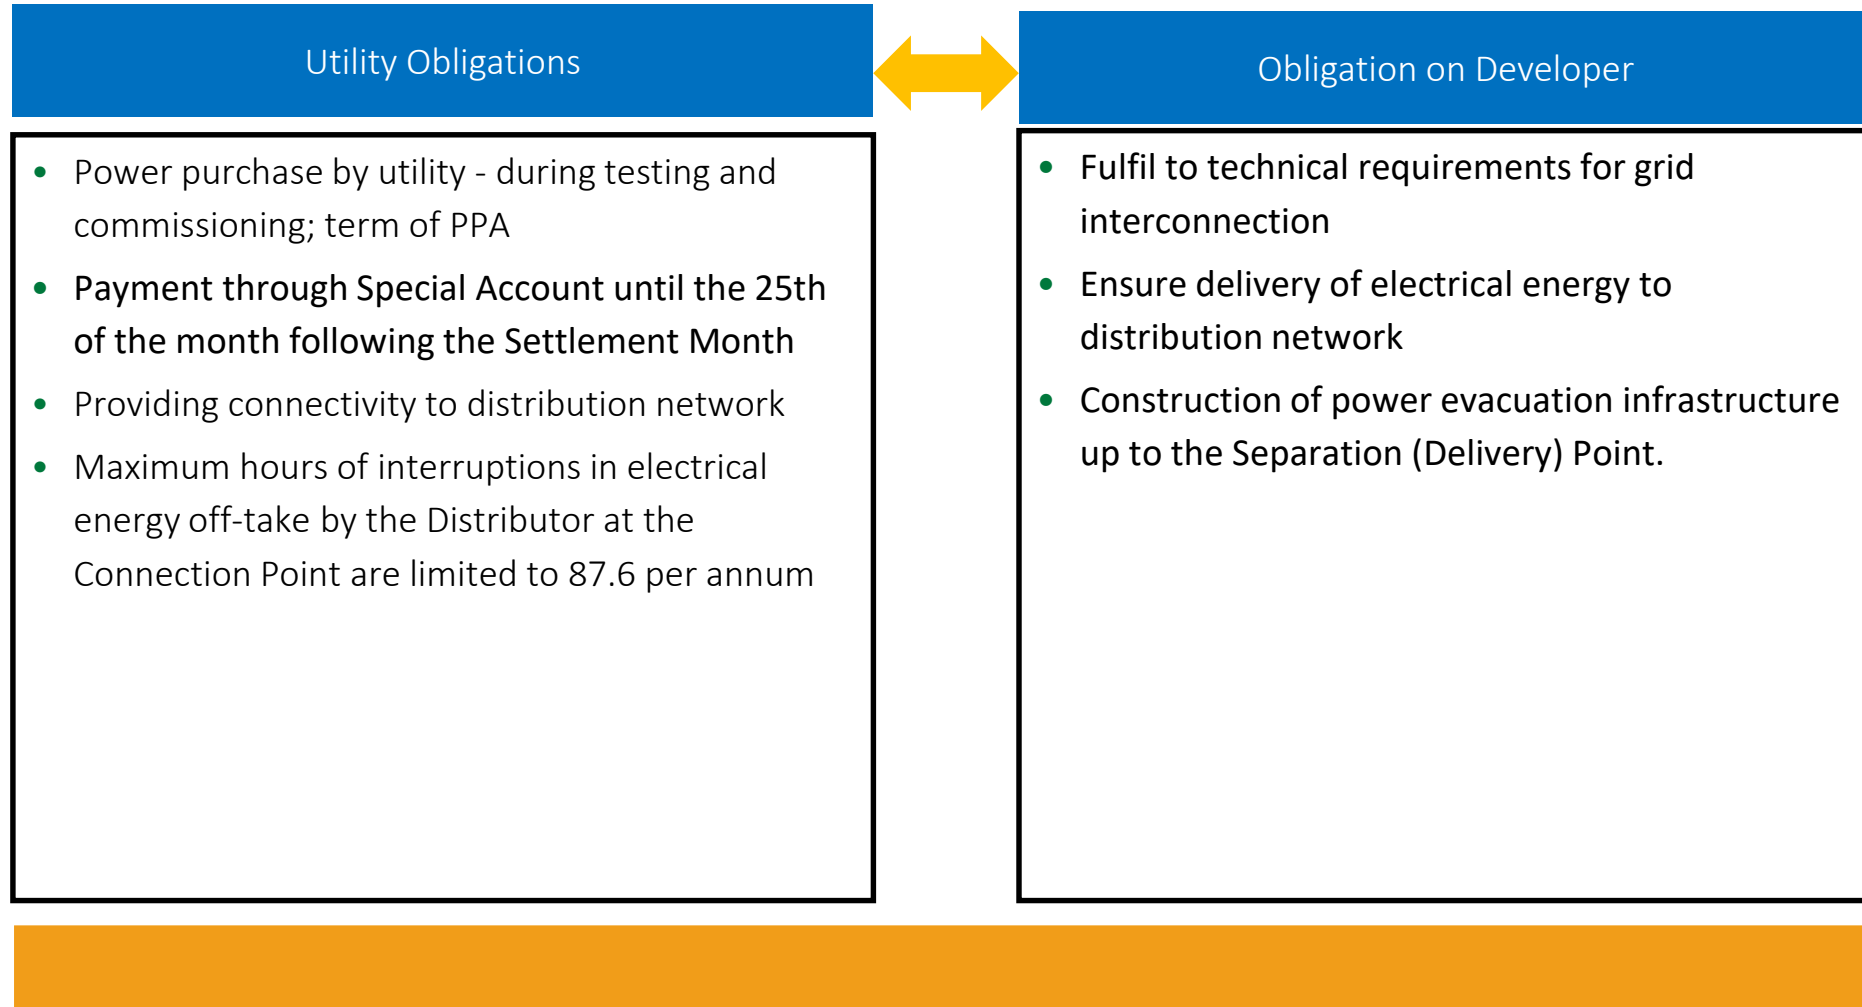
Utility Obligations

- Power purchase by utility - during testing and commissioning; term of PPA
- Payment through Special Account until the 25th of the month following the Settlement Month
- Providing connectivity to distribution network
- Maximum hours of interruptions in electrical energy off-take by the Distributor at the Connection Point are limited to 87.6 per annum

Obligation on Developer

- Fulfil to technical requirements for grid interconnection
- Ensure delivery of electrical energy to distribution network
- Construction of power evacuation infrastructure up to the Separation (Delivery) Point.